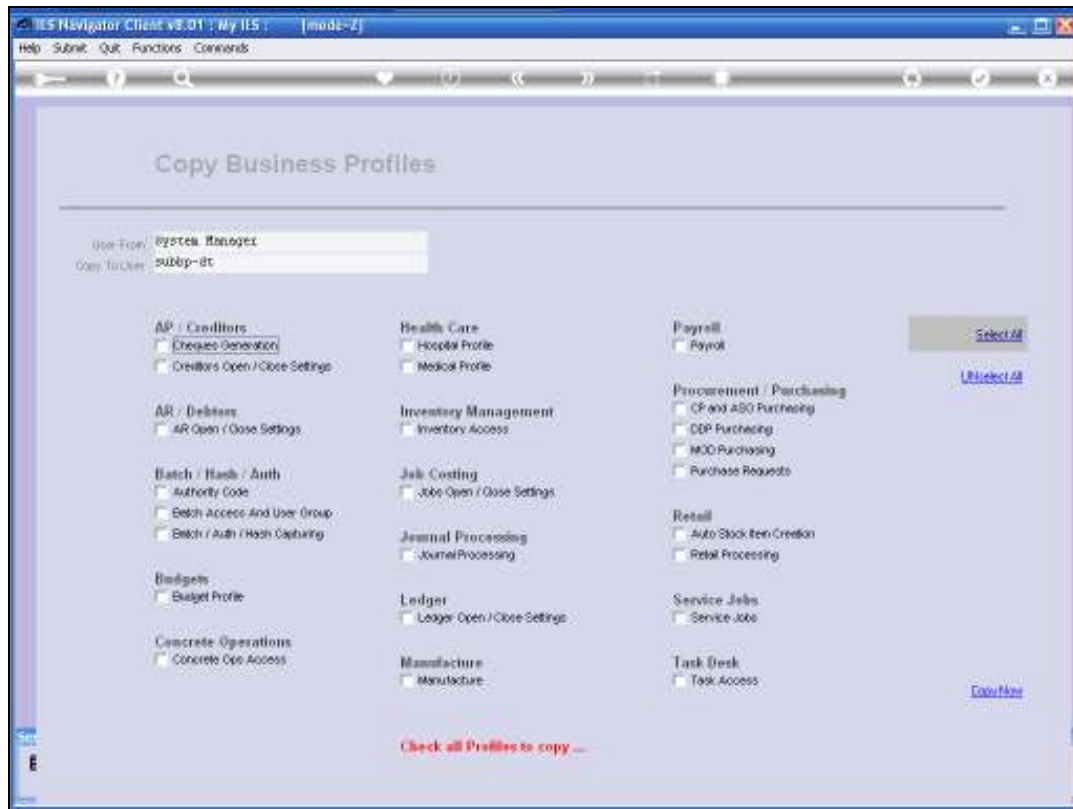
IES Navigator Client v8.01 : My IES : [mode-Z]

Help Submit Quit Functions Commands

Copy Business Profiles

User From System Manager
Copy To User subbp-dt

AP / Creditors
Cheques Generation
Creditors Open / Close Settings

AR / Debtors
AR Open / Close Settings

Batch / Hash / Auth
Authority Code
Batch Access And User Group
Batch / Auth / Hash Capturing

Budgets
Budget Profile

Concrete Operations
Concrete Ops Access

Health Care
Hospital Profile
Medical Profile

Inventory Management
Inventory Access

Job Costing
Jobs Open / Close Settings

Journal Processing
Journal Processing

Ledger
Ledger Open / Close Settings

Manufacture
Manufacture

Payroll
Payroll

Procurement / Purchasing
CP and ASO Purchasing
DDP Purchasing
MOD Purchasing
Purchase Requests

Retail
Auto Stock Item Creation
Retail Processing

Service Jobs
Service Jobs

Task Desk
Task Access

Select All

UNselect All

Copy Now

Check all Profiles to copy ...